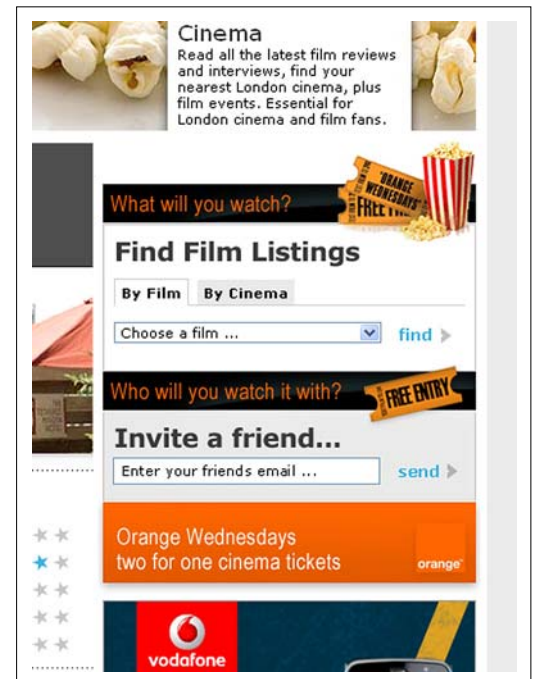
Cinema
Read all the latest film reviews and interviews, find your nearest London cinema, plus film events. Essential for London cinema and film fans.

What will you watch?

ORANGE WEDNESDAYS FREE

Find Film Listings

By Film | By Cinema

Choose a film ...

find

Who will you watch it with?

FREE ENTRY

Invite a friend...

Enter your friends email ...

send

Orange Wednesdays
two for one cinema tickets

orange

vodafone